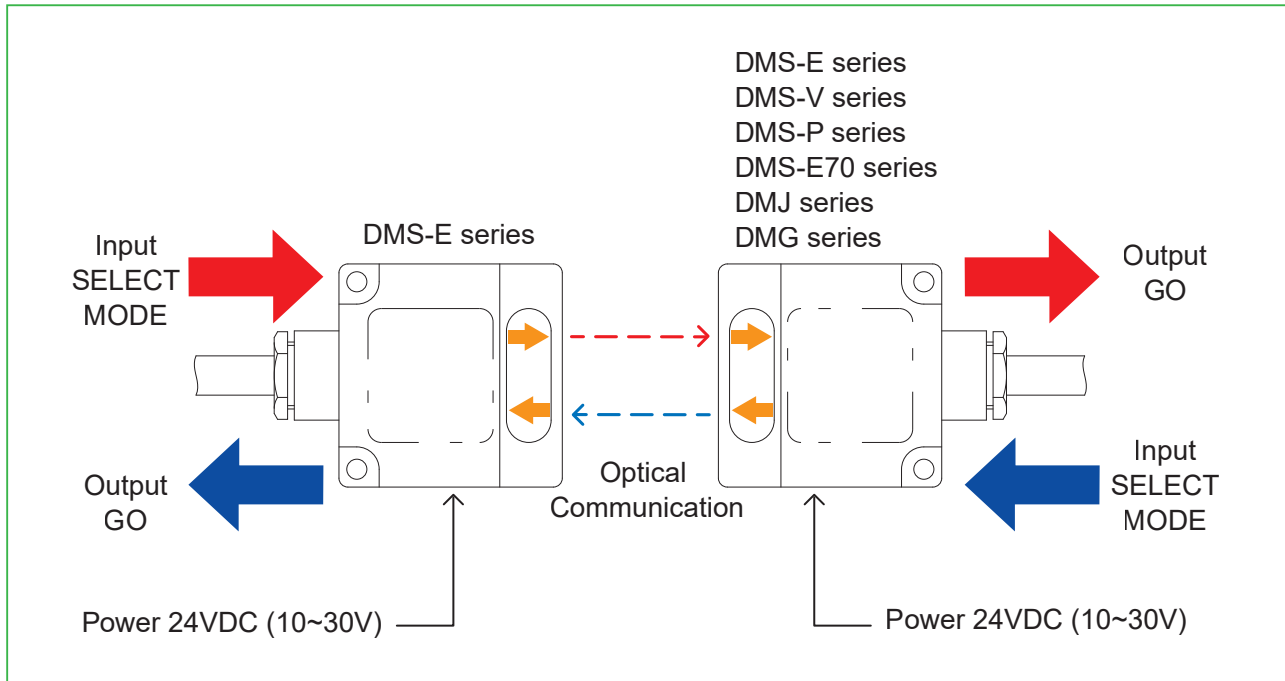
DMS-E series
DMS-V series
DMS-P series
DMS-E70 series
DMJ series
DMG series

Input
SELECT
MODE

DMS-E series

Output
GO

Output
GO

Optical
Communication

Input
SELECT
MODE

Power 24VDC (10~30V)

Power 24VDC (10~30V)